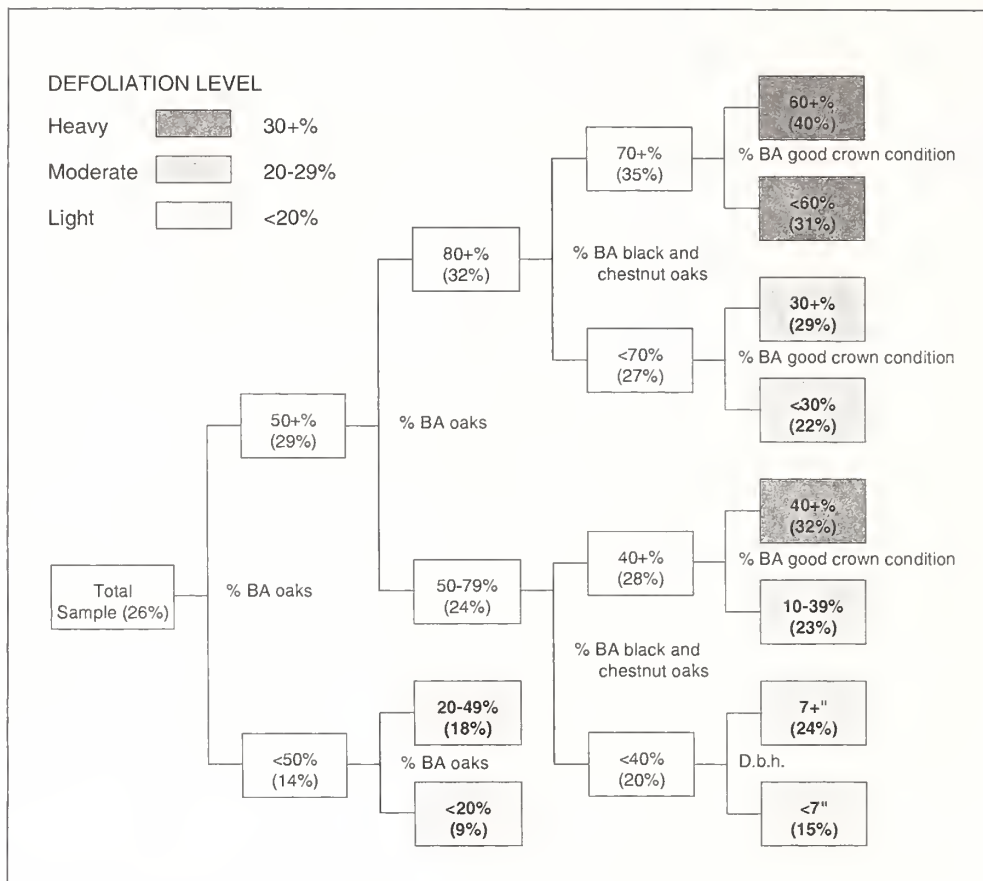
DEFOLIATION LEVEL

Heavy 30+%

Moderate 20-29%

Light <20%

Total Sample (26%)

% BA oaks

50+% (29%)

<50% (14%)

% BA oaks

80+% (32%)

50-79% (24%)

% BA black and chestnut oaks

70+% (35%)

<70% (27%)

% BA good crown condition

60+% (40%)

<60% (31%)

% BA good crown condition

30+% (29%)

<30% (22%)

40+% (28%)

<40% (20%)

% BA black and chestnut oaks

% BA good crown condition

40+% (32%)

10-39% (23%)

D.b.h.

7+" (24%)

<7" (15%)

% BA oaks

20-49% (18%)

<20% (9%)